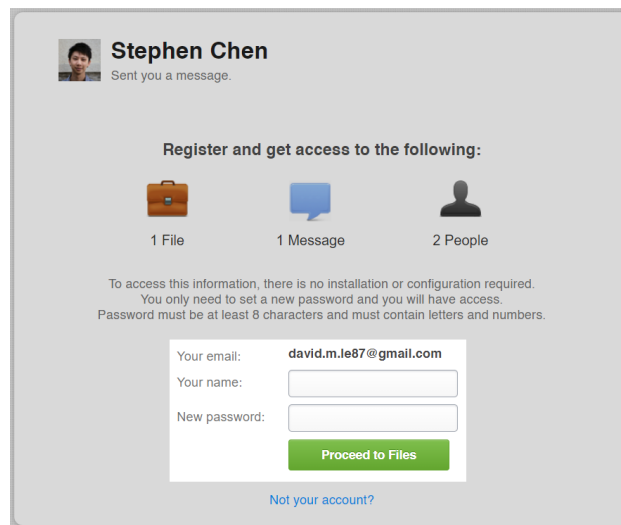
Stephen Chen
Sent you a message.

Register and get access to the following:

1 File

1 Message

2 People

To access this information, there is no installation or configuration required. You only need to set a new password and you will have access. Password must be at least 8 characters and must contain letters and numbers.

Your email: david.m.le87@gmail.com
Your name:
New password:

Proceed to Files

Not your account?